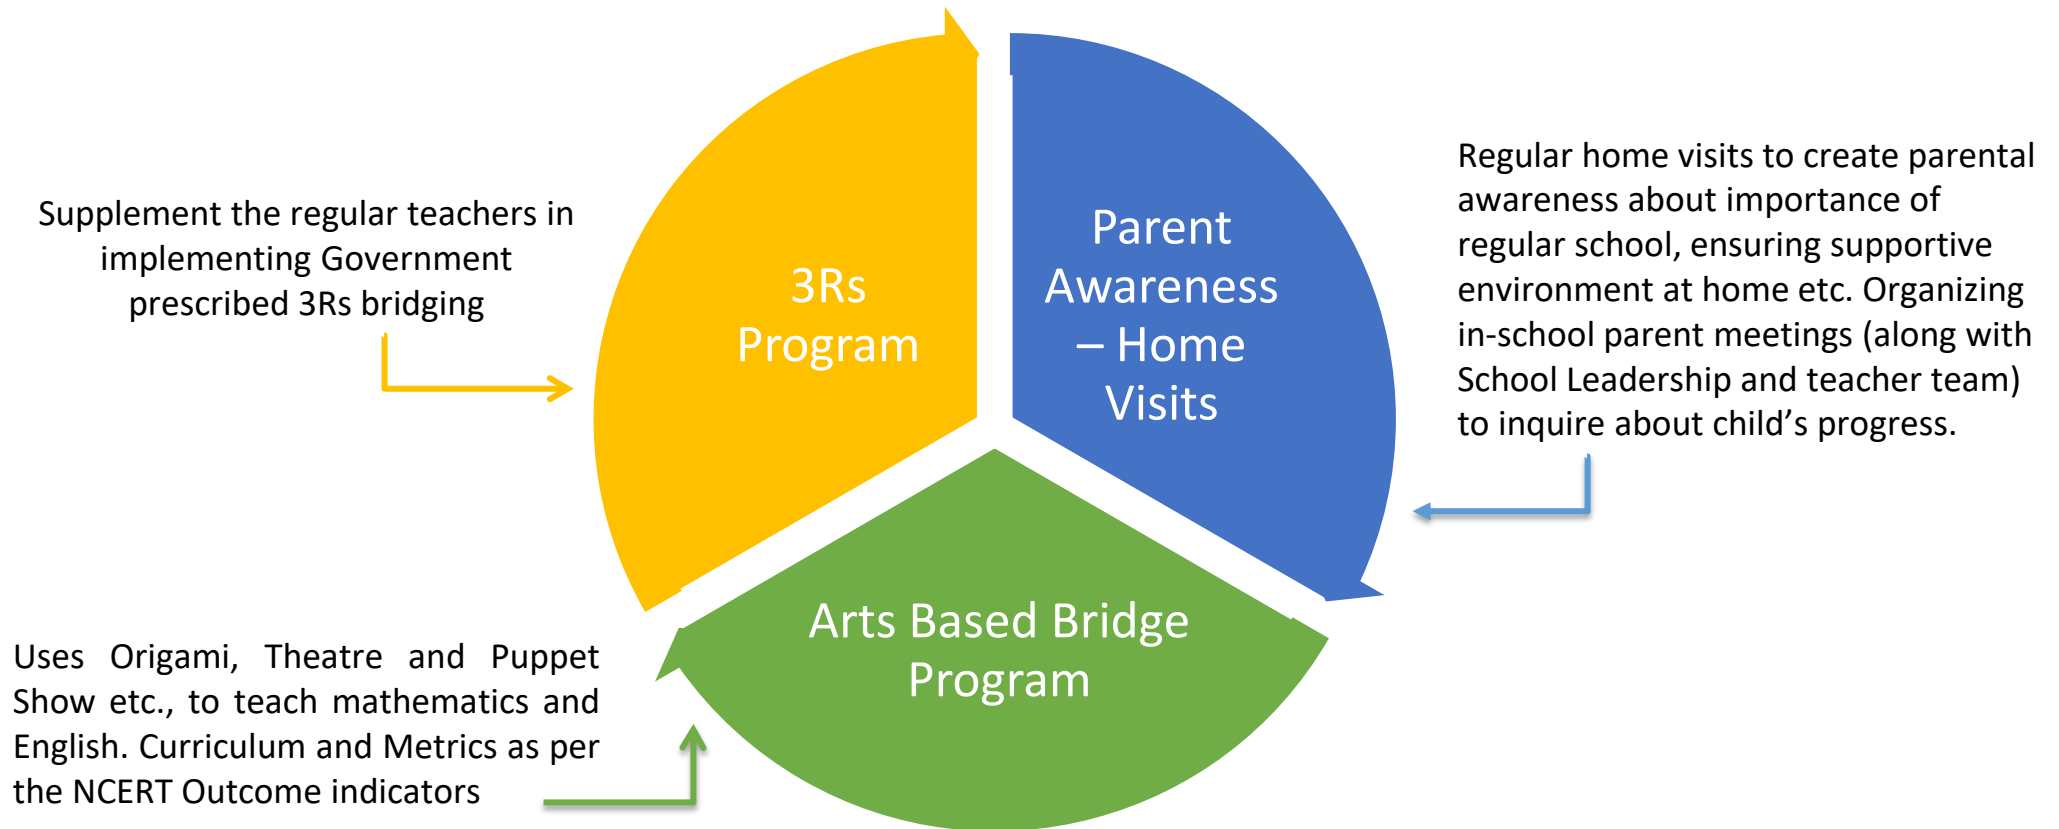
Supplement the regular teachers in implementing Government prescribed 3Rs bridging

3Rs Program

Parent Awareness – Home Visits

Regular home visits to create parental awareness about importance of regular school, ensuring supportive environment at home etc. Organizing in-school parent meetings (along with School Leadership and teacher team) to inquire about child’s progress.

Arts Based Bridge Program

Uses Origami, Theatre and Puppet Show etc., to teach mathematics and English. Curriculum and Metrics as per the NCERT Outcome indicators